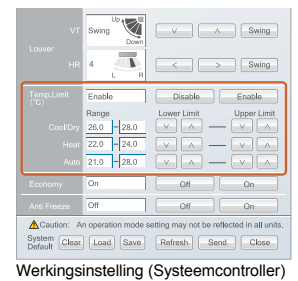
VT Swing Up Down ∨ ∧ Swing

Louver

HR 4 L R < > Swing

Temp.Limit (℃) Enable Disable Enable

Range Lower Limit Upper Limit

Cool/Dry 26.0 – 28.0 ∨ ∧ — ∨ ∧

Heat 22.0 – 24.0 ∨ ∧ — ∨ ∧

Auto 21.0 – 28.0 ∨ ∧ — ∨ ∧

Economy On Off On

Anti Freeze Off Off On

⚠Caution: An operation mode setting may not be reflected in all units.

System Default Clear Load Save Refresh Send Close

Werkingsinstelling (Systeemcontroller)